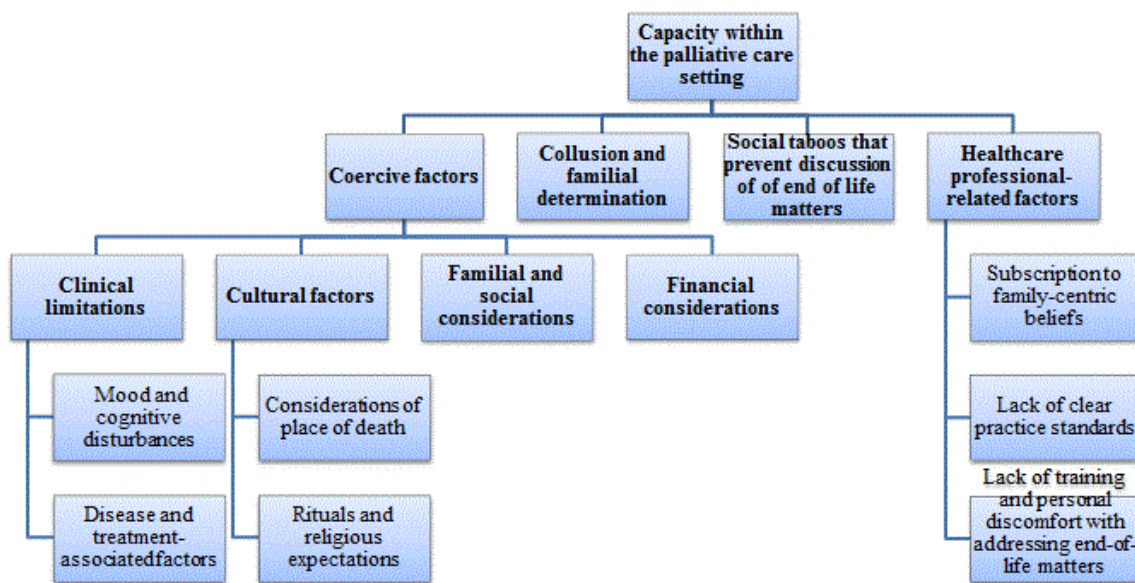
Capacity within the palliative care setting

Coercive factors

Collusion and familial determination

Social taboos that prevent discussion of of end of life matters

Healthcare professional-related factors

Clinical limitations

Cultural factors

Familial and social considerations

Financial considerations

Subscriptionto family-centric beliefs

Mood and cognitive disturbances

Considerations of place of death

Lack of clear practice standards

Lack of training and personal discomfort with addressing end-of-life matters

Disease and treatment-associatedfactors

Rituals and religious expectations